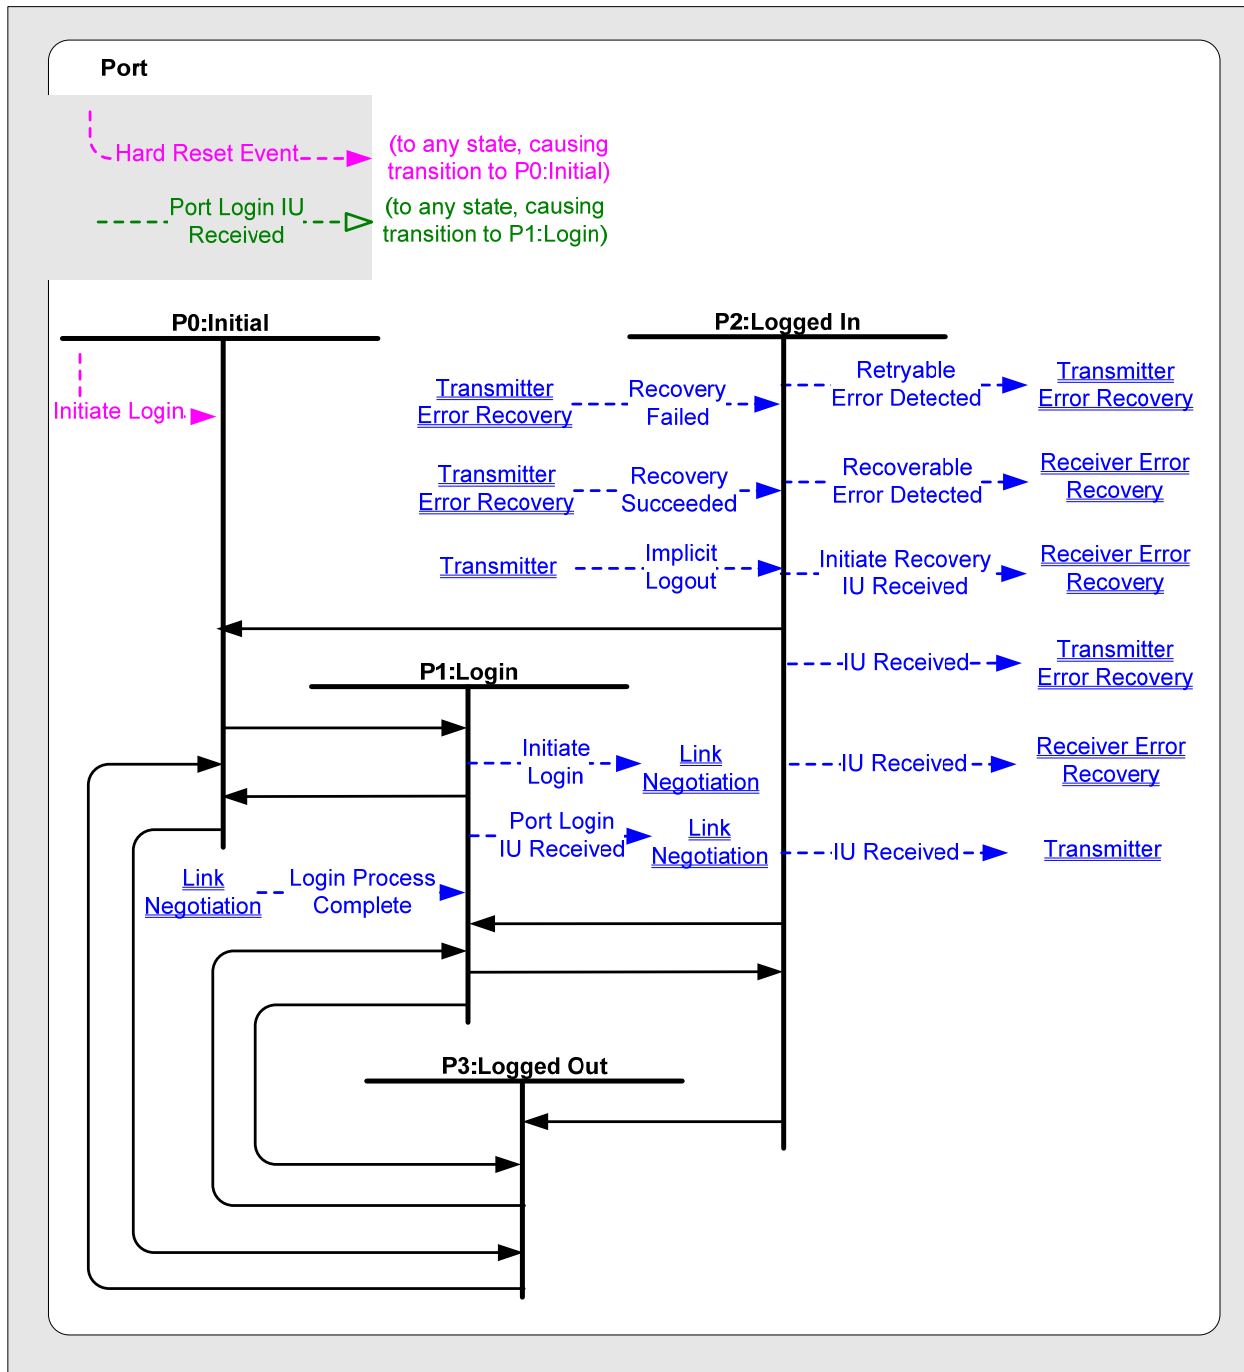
Port

Hard Reset Event

(to any state, causing transition to P0:Initial)

Port Login IU Received

(to any state, causing transition to P1:Login)

P0:Initial

P2:Logged In

Initiate Login

Transmitter Error Recovery

Recovery Failed

Retryable Error Detected

Transmitter Error Recovery

Transmitter Error Recovery

Recovery Succeeded

Recoverable Error Detected

Receiver Error Recovery

Transmitter

Implicit Logout

Initiate Recovery IU Received

Receiver Error Recovery

P1:Login

IU Received

Transmitter Error Recovery

Initiate Login

Link Negotiation

IU Received

Receiver Error Recovery

Port Login IU Received

Link Negotiation

IU Received

Transmitter

Link Negotiation

Login Process Complete

P3:Logged Out